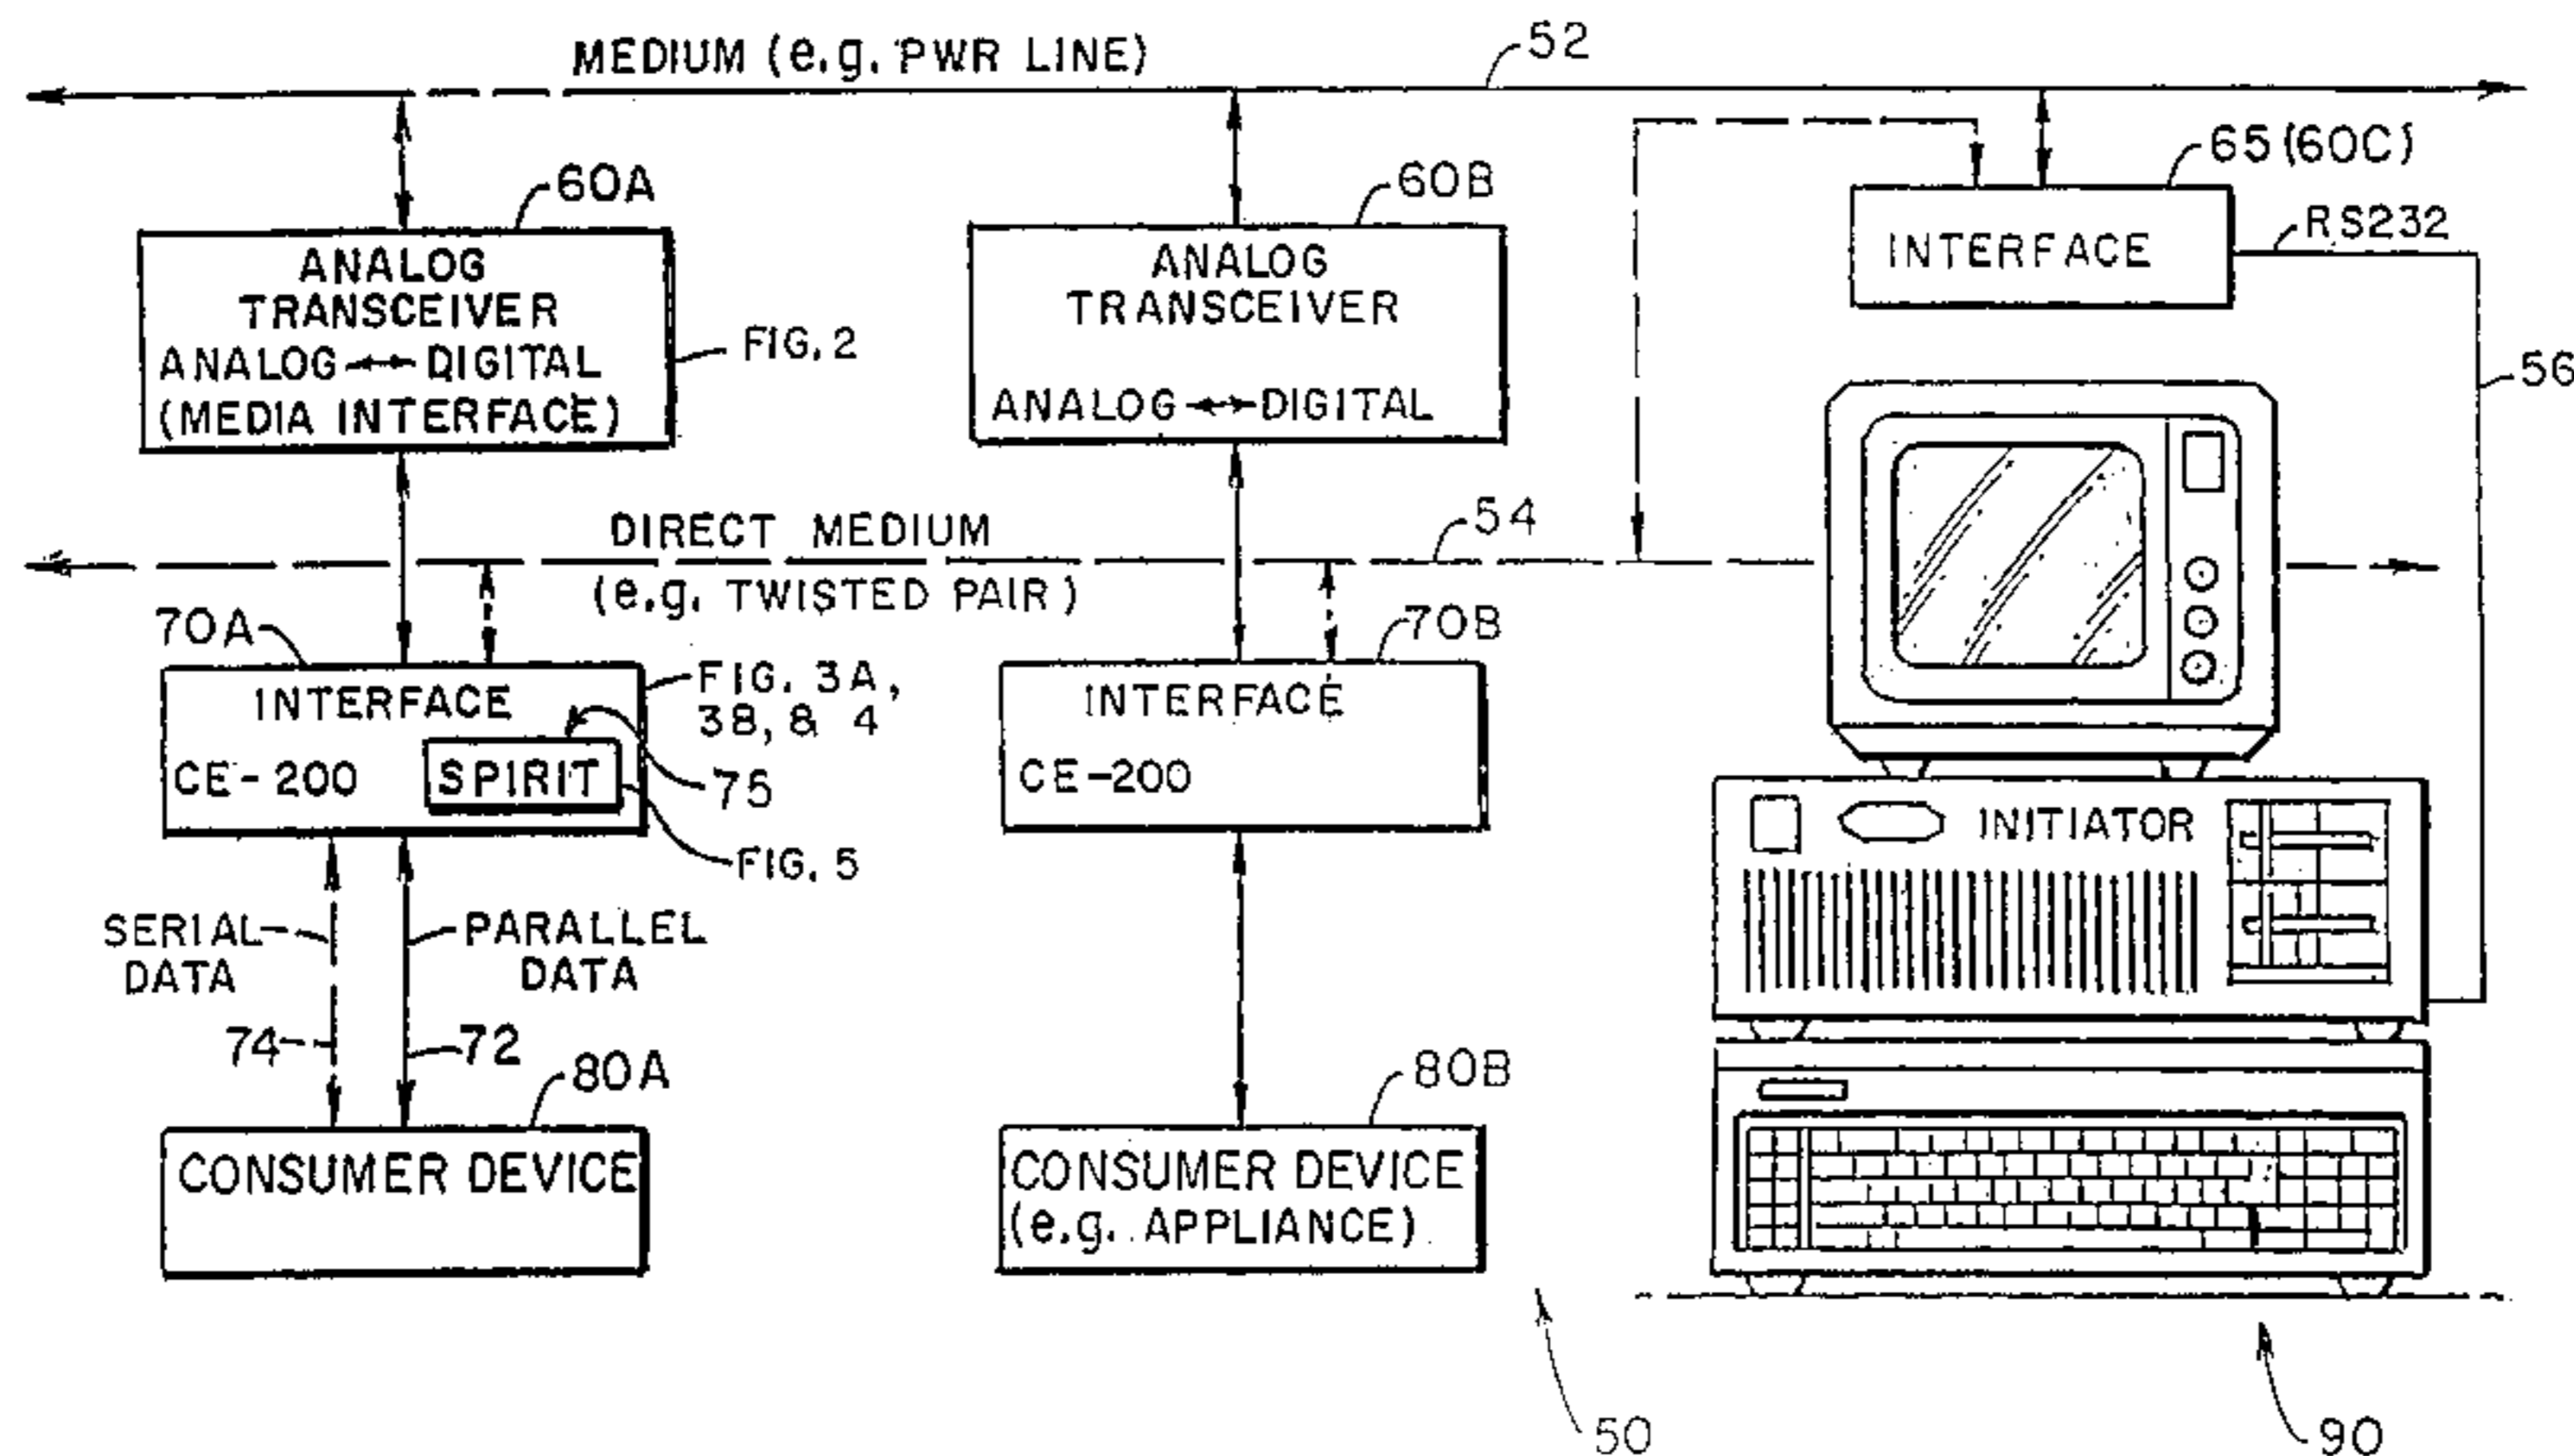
MEDIUM (e.g. PWR LINE)

52

60A

ANALOG TRANSCEIVER
ANALOG ↔ DIGITAL
(MEDIA INTERFACE)

FIG. 2

60B

ANALOG TRANSCEIVER
ANALOG ↔ DIGITAL

65 (60C)

INTERFACE

RS232

56

DIRECT MEDIUM
(e.g. TWISTED PAIR)

54

70A

INTERFACE
CE - 200
SPIRIT

FIG. 3A, 3B, & 4

75

FIG. 5

70B

INTERFACE
CE-200

INITIATOR

SERIAL DATA

PARALLEL DATA

74

72

80A

CONSUMER DEVICE

80B

CONSUMER DEVICE
(e.g. APPLIANCE)

50

90